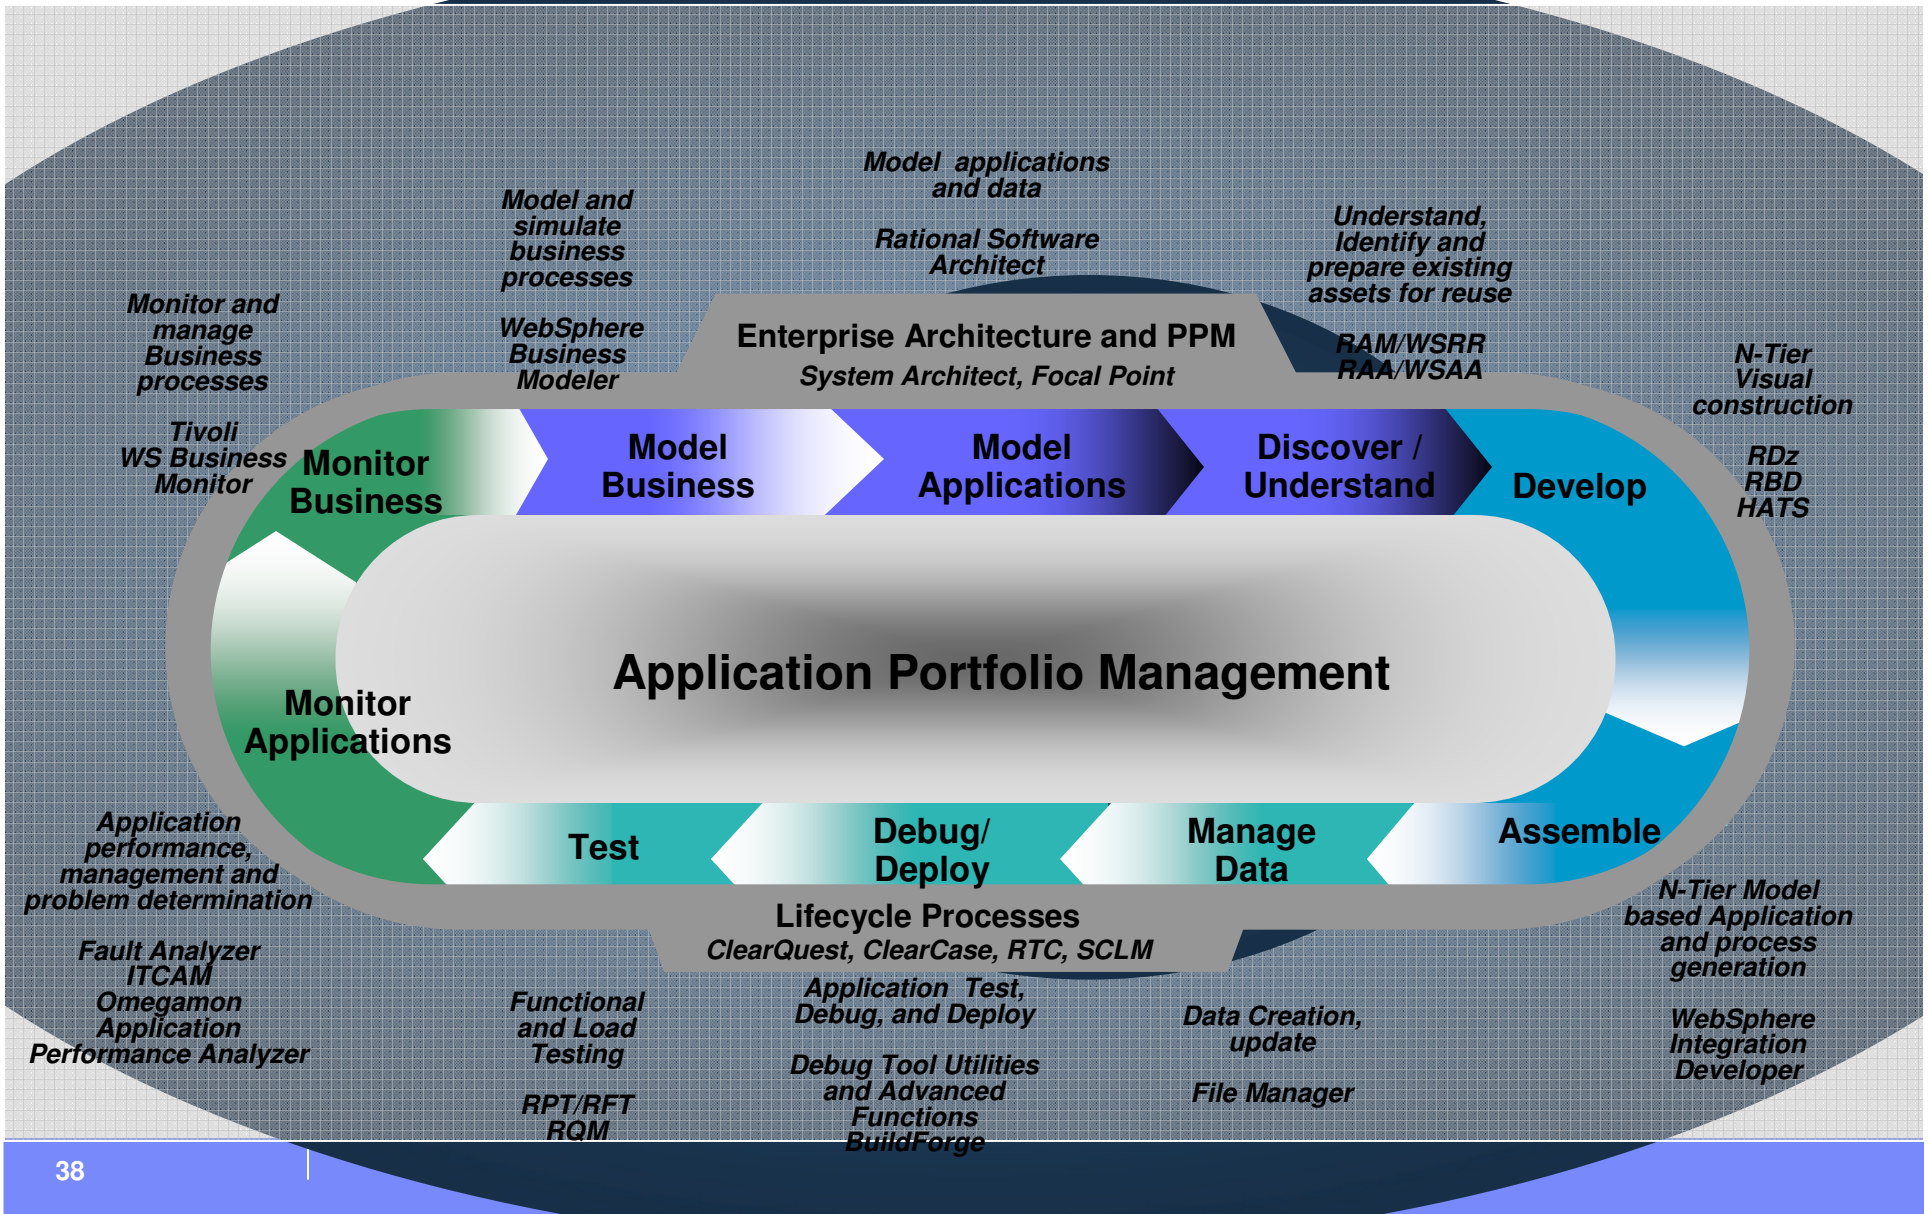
Model applications and data

Rational Software Architect

Model and simulate business processes

WebSphere Business Modeler

Understand, Identify and prepare existing assets for reuse

RAM/WSRR RAA/WSAA

Monitor and manage Business processes

Tivoli WS Business Monitor

N-Tier Visual construction

RDz RBD HATS

Enterprise Architecture and PPM
System Architect, Focal Point

Monitor Business

Model Business

Model Applications

Discover / Understand

Develop

Application Portfolio Management

Monitor Applications

Test

Debug/ Deploy

Manage Data

Assemble

Lifecycle Processes
ClearQuest, ClearCase, RTC, SCLM

Application performance, management and problem determination

Fault Analyzer ITCAM Omegamon Application Performance Analyzer

Functional and Load Testing

RPT/RFT RQM

Application Test, Debug, and Deploy

Debug Tool Utilities and Advanced Functions BuildForge

Data Creation, update

File Manager

N-Tier Model based Application and process generation

WebSphere Integration Developer

38